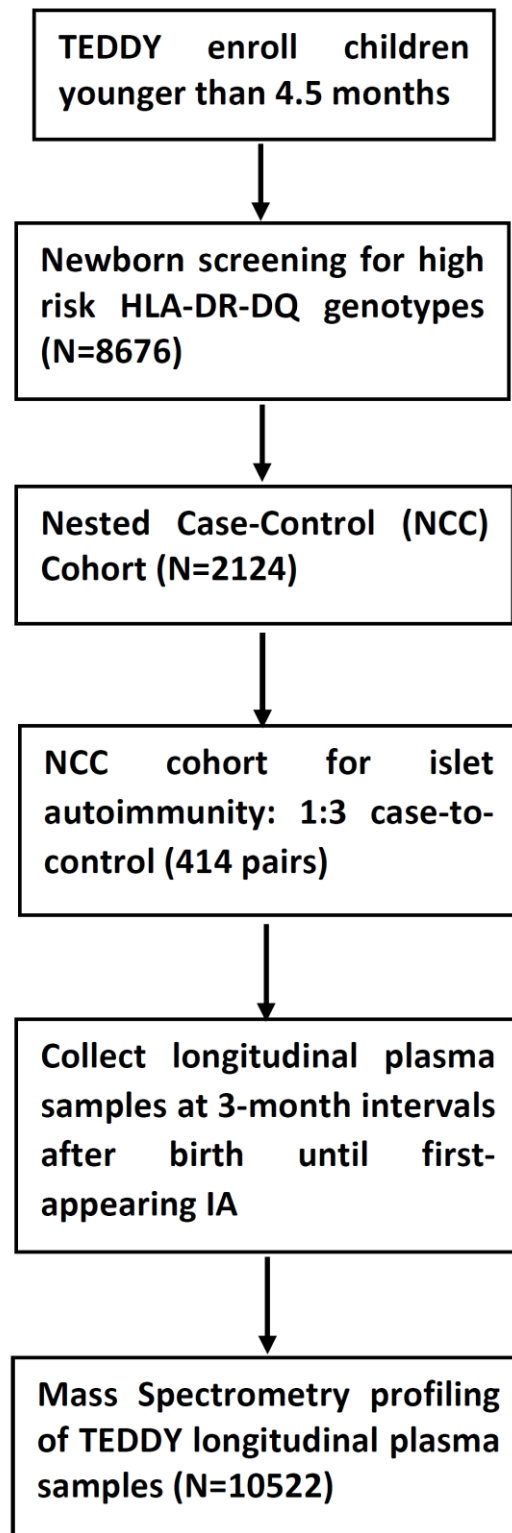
TEDDY enroll children younger than 4.5 months

Newborn screening for high risk HLA-DR-DQ genotypes (N=8676)

Nested Case-Control (NCC) Cohort (N=2124)

NCC cohort for islet autoimmunity: 1:3 case-to-control (414 pairs)

Collect longitudinal plasma samples at 3-month intervals after birth until first-appearing IA

Mass Spectrometry profiling of TEDDY longitudinal plasma samples (N=10522)